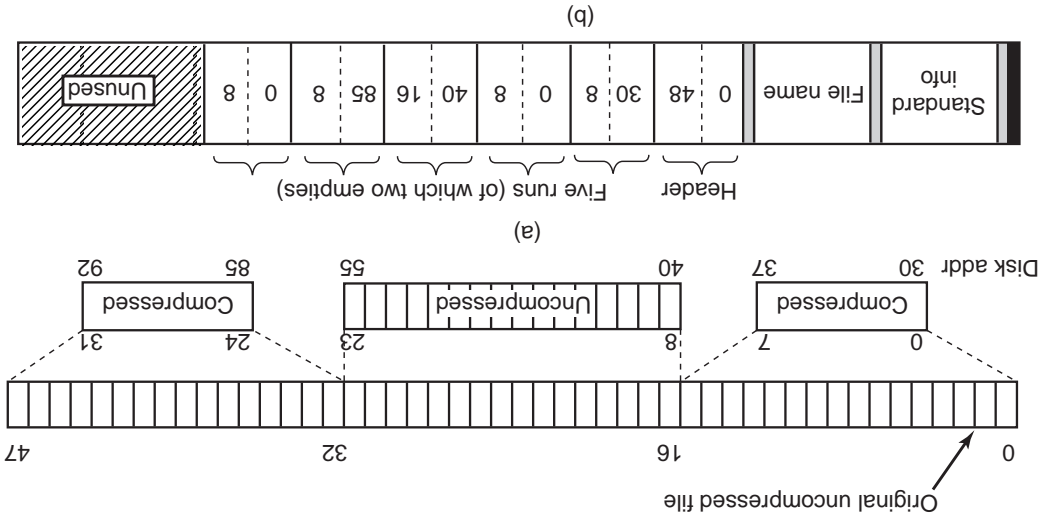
Original uncompressed file

0 16 32 47

0 7 8 23 24 31

Compressed Uncompressed Compressed

Disk addr 30 37 40 55 85 92

(a)

Header Five runs (of which two empties)

| Standard info | File name | 0 | 48 | 30 | 8 | 0 | 8 | 40 | 16 | 85 | 8 | 0 | 8 | Unused |
|---|---|---|---|---|---|---|---|---|---|---|---|---|---|---|

(b)